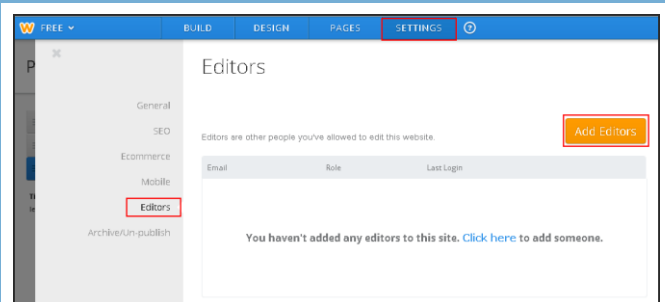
FREE

BUILD DESIGN PAGES SETTINGS ?

×

Editors

General

SEO

Ecommerce

Mobile

Editors

Archive/Un-publish

Editors are other people you've allowed to edit this website.

Add Editors

| Email | Role | Last Login |
|---|---|---|

You haven't added any editors to this site. Click here to add someone.